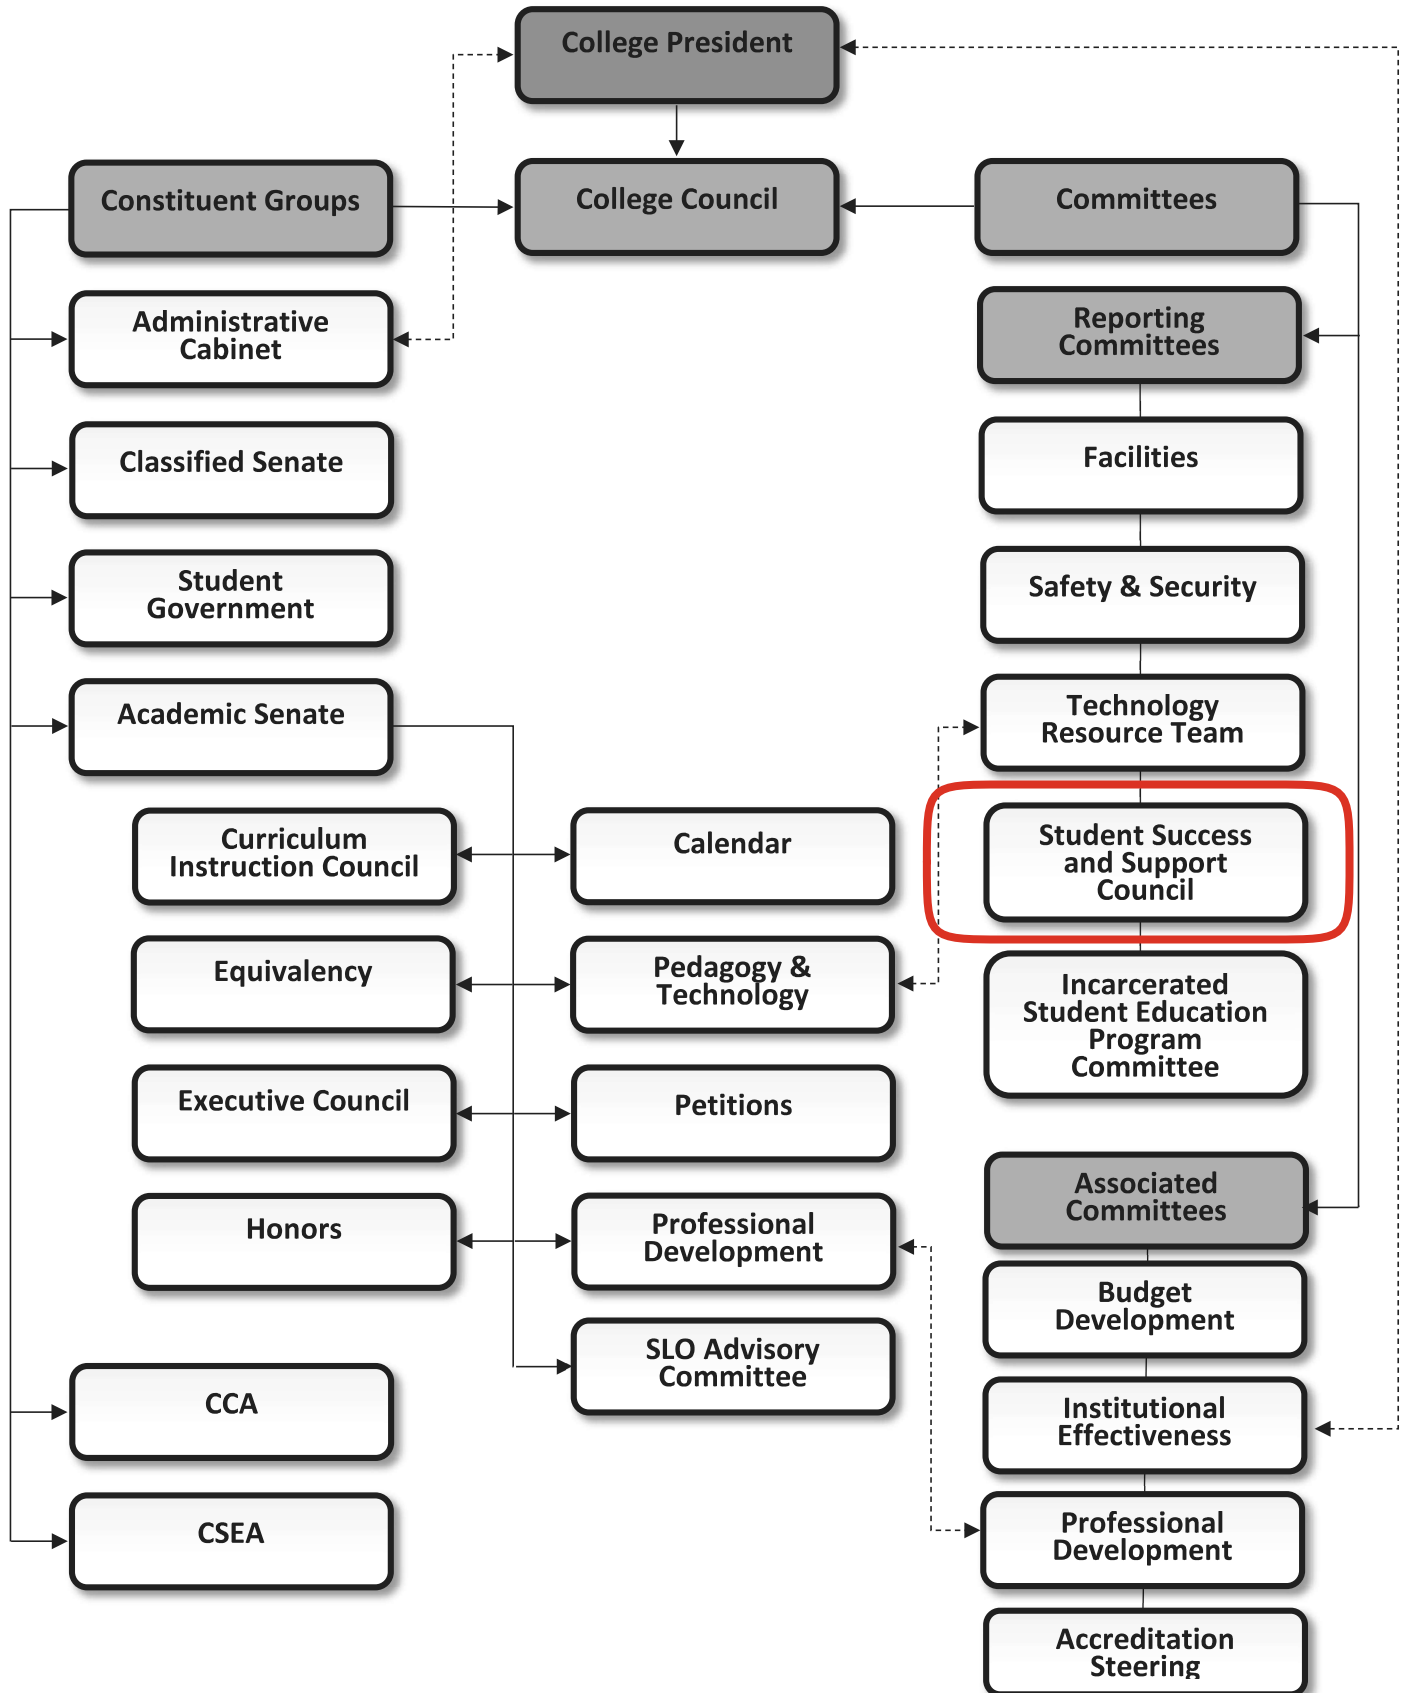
College President

Constituent Groups

College Council

Committees

Administrative Cabinet

Reporting Committees

Classified Senate

Facilities

Student Government

Safety & Security

Academic Senate

Technology Resource Team

Curriculum Instruction Council

Calendar

Student Success and Support Council

Equivalency

Pedagogy & Technology

Incarcerated Student Education Program Committee

Executive Council

Petitions

Honors

Professional Development

Associated Committees

Budget Development

SLO Advisory Committee

CCA

Institutional Effectiveness

CSEA

Professional Development

Accreditation Steering